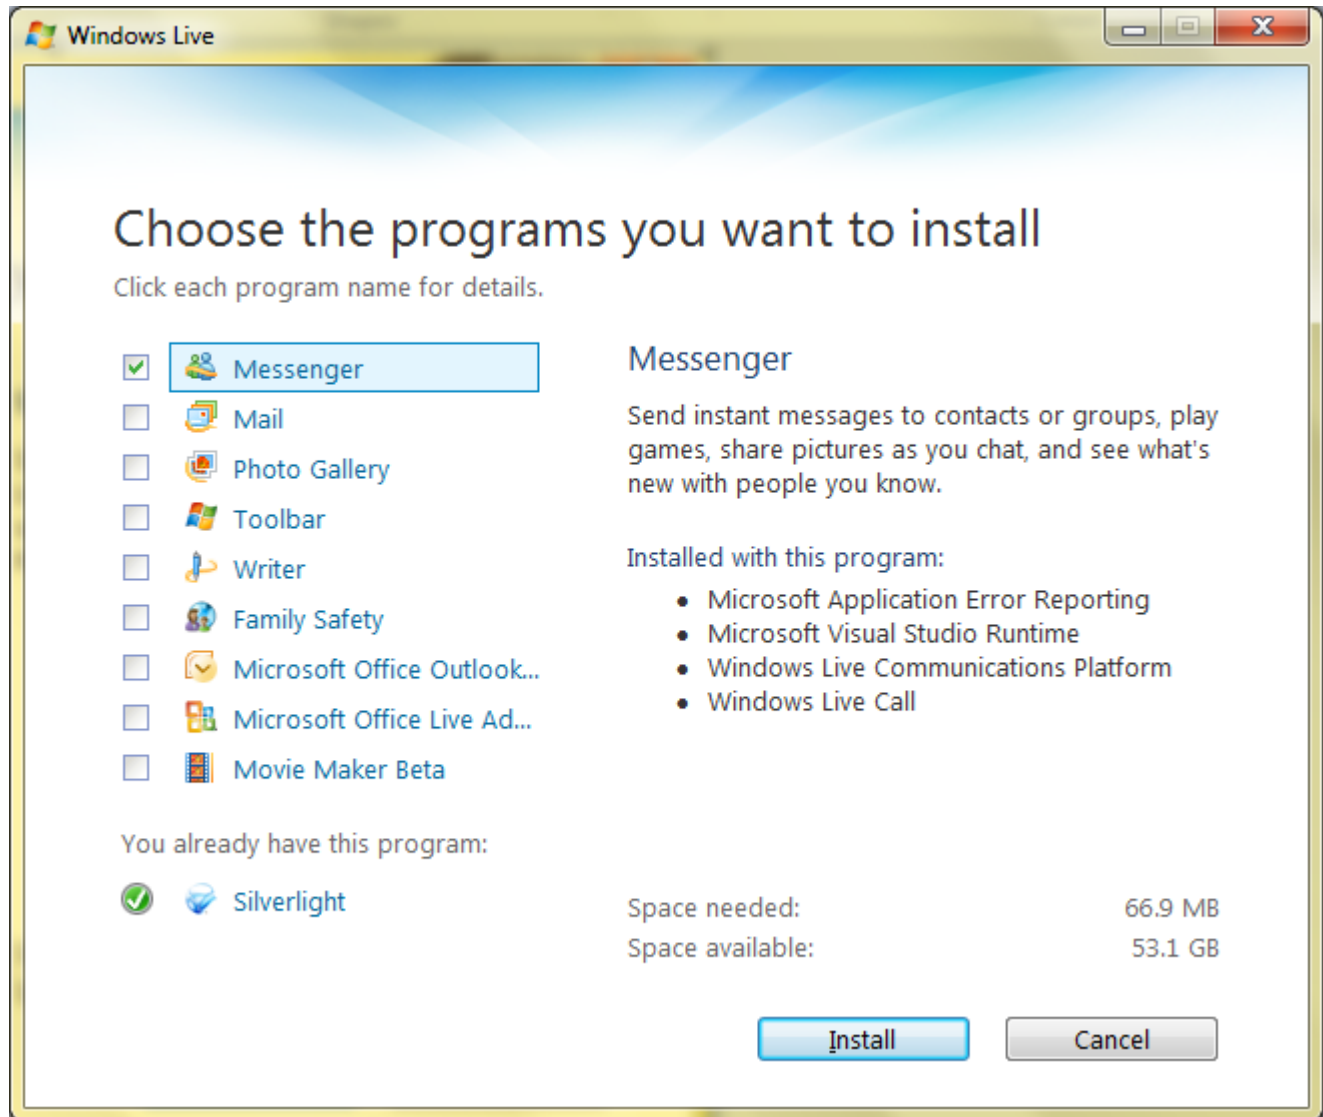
Windows Live

Choose the programs you want to install

Click each program name for details.

Messenger
Mail
Photo Gallery
Toolbar
Writer
Family Safety
Microsoft Office Outlook...
Microsoft Office Live Ad...
Movie Maker Beta

You already have this program:

Silverlight

Messenger

Send instant messages to contacts or groups, play games, share pictures as you chat, and see what's new with people you know.

Installed with this program:

- Microsoft Application Error Reporting
- Microsoft Visual Studio Runtime
- Windows Live Communications Platform
- Windows Live Call

Space needed: 66.9 MB
Space available: 53.1 GB

Install
Cancel